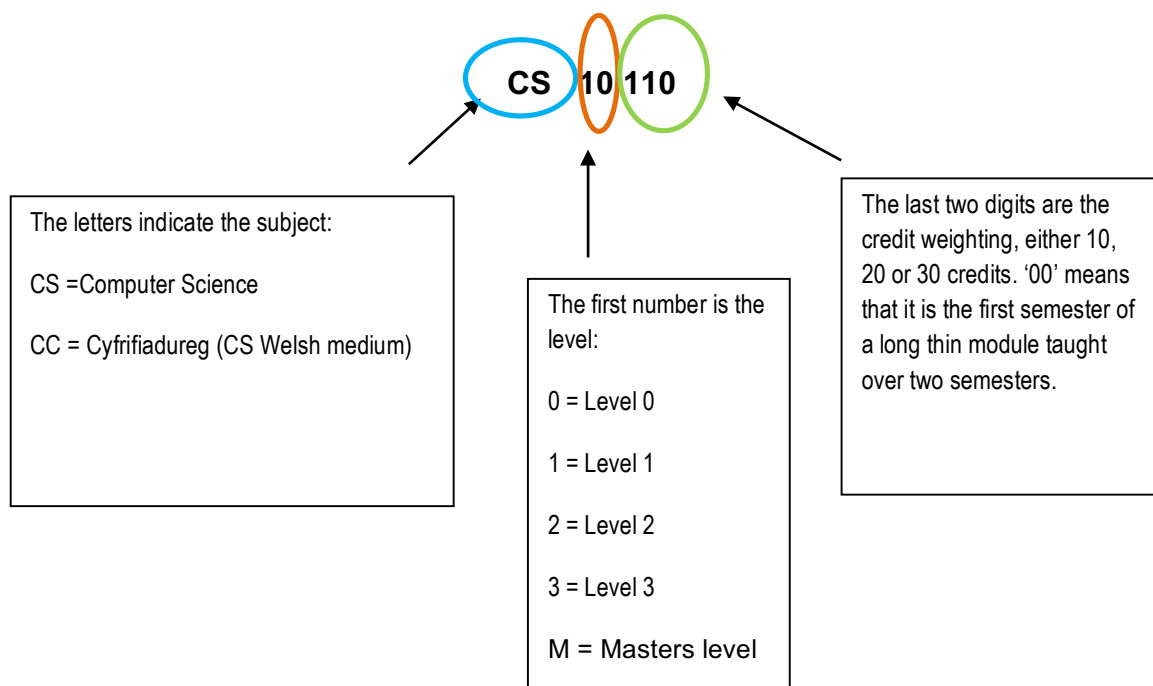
CS 10 110

The letters indicate the subject:

CS =Computer Science

CC = Cyfrifiadureg (CS Welsh medium)

The first number is the level:

0 = Level 0

1 = Level 1

2 = Level 2

3 = Level 3

M = Masters level

The last two digits are the credit weighting, either 10, 20 or 30 credits. ‘00’ means that it is the first semester of a long thin module taught over two semesters.